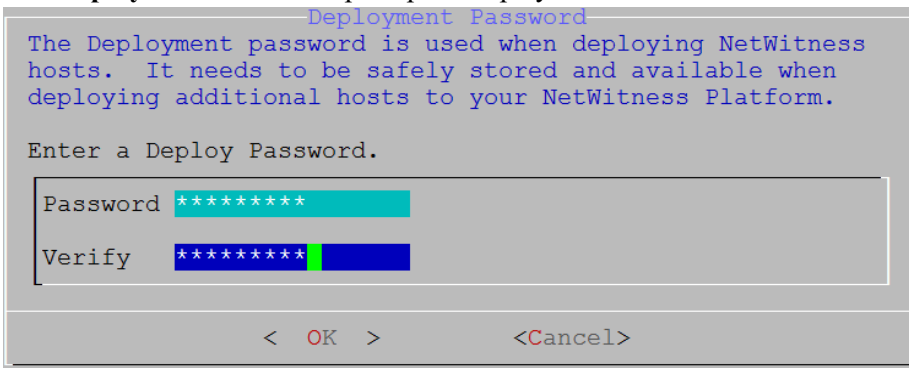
Deployment Password

The Deployment password is used when deploying NetWitness hosts. It needs to be safely stored and available when deploying additional hosts to your NetWitness Platform.

Enter a Deploy Password.

Password *********

Verify *********

< OK > <Cancel>